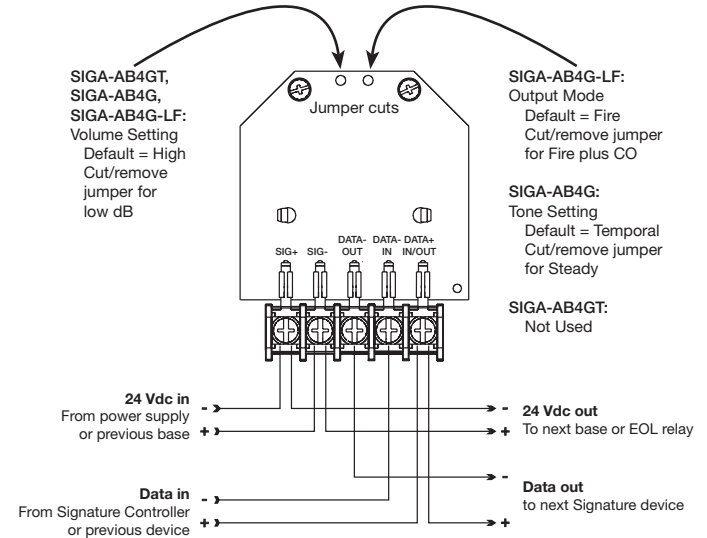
SIGA-AB4GT,
SIGA-AB4G,
SIGA-AB4G-LF:
Volume Setting
Default = High
Cut/remove jumper for low dB

Jumper cuts

SIGA-AB4G-LF:
Output Mode
Default = Fire
Cut/remove jumper for Fire plus CO

SIGA-AB4G:
Tone Setting
Default = Temporal
Cut/remove jumper for Steady

SIGA-AB4GT:
Not Used

SIG+ SIG- DATA- OUT DATA- IN DATA+ IN/OUT

24 Vdc in
From power supply or previous base
-
+

Data in
From Signature Controller or previous device
-
+

-
+
24 Vdc out
To next base or EOL relay

-
Data out
to next Signature device
+